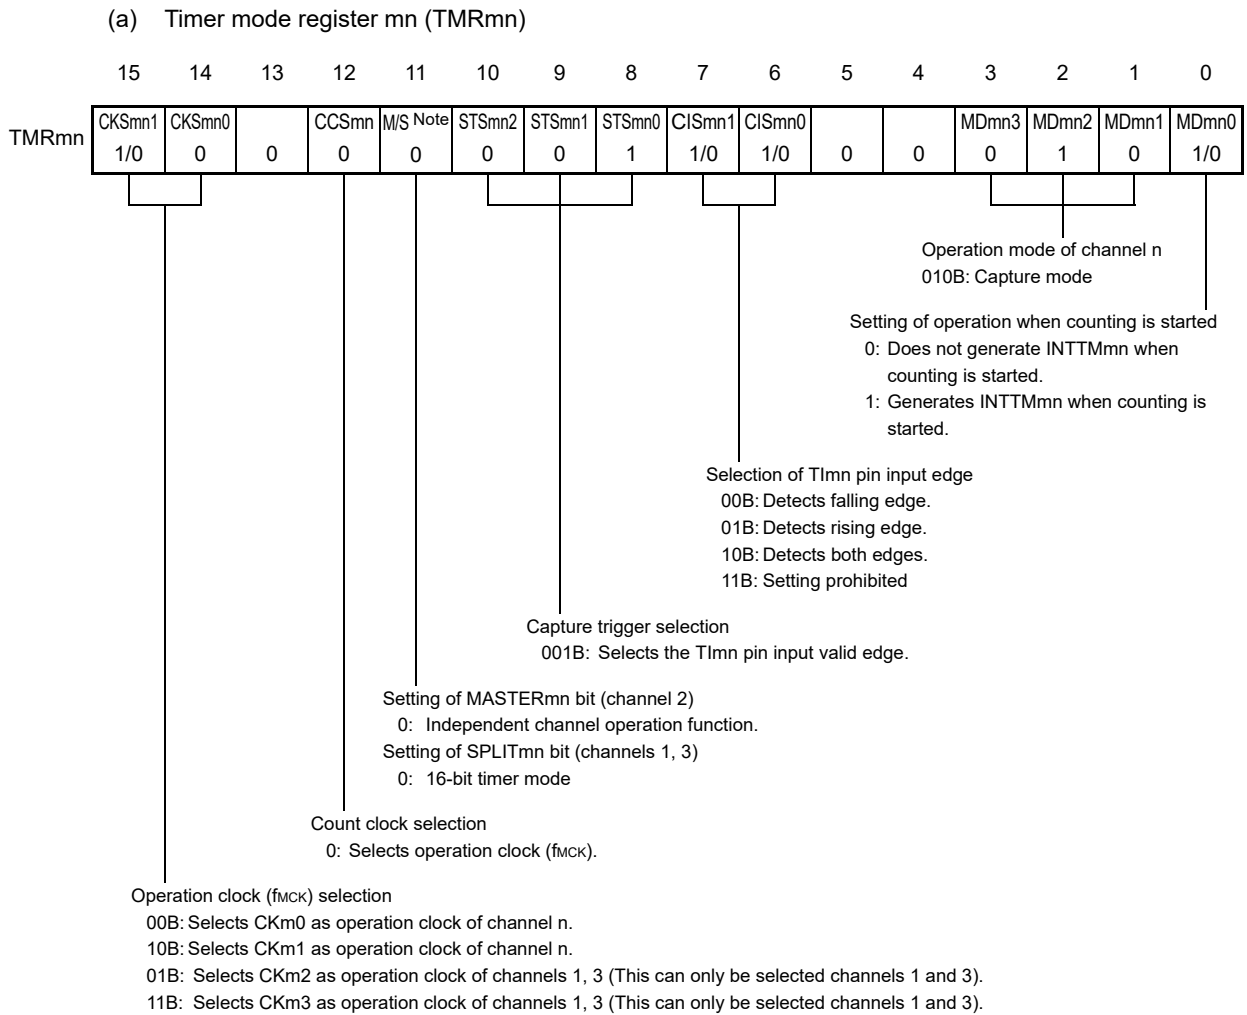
(a) Timer mode register mn (TMRmn)

| | 15 | 14 | 13 | 12 | 11 | 10 | 9 | 8 | 7 | 6 | 5 | 4 | 3 | 2 | 1 | 0 |
|---|---|---|---|---|---|---|---|---|---|---|---|---|---|---|---|---|
| TMRmn | CKSmn1 1/0 | CKSmn0 0 | 0 | CCSmn 0 | M/S Note 0 | STSmn2 0 | STSmn1 0 | STSmn0 1 | CISmn1 1/0 | CISmn0 1/0 | 0 | 0 | MDmn3 0 | MDmn2 1 | MDmn1 0 | MDmn0 1/0 |

Operation mode of channel n
010B: Capture mode

Setting of operation when counting is started
0: Does not generate INTTMmn when counting is started.
1: Generates INTTMmn when counting is started.

Selection of TImn pin input edge
00B: Detects falling edge.
01B: Detects rising edge.
10B: Detects both edges.
11B: Setting prohibited

Capture trigger selection
001B: Selects the TImn pin input valid edge.

Setting of MASTERmn bit (channel 2)
0: Independent channel operation function.
Setting of SPLITmn bit (channels 1, 3)
0: 16-bit timer mode

Count clock selection
0: Selects operation clock ($f_{MCK}$).

Operation clock ($f_{MCK}$) selection
00B: Selects CKm0 as operation clock of channel n.
10B: Selects CKm1 as operation clock of channel n.
01B: Selects CKm2 as operation clock of channels 1, 3 (This can only be selected channels 1 and 3).
11B: Selects CKm3 as operation clock of channels 1, 3 (This can only be selected channels 1 and 3).